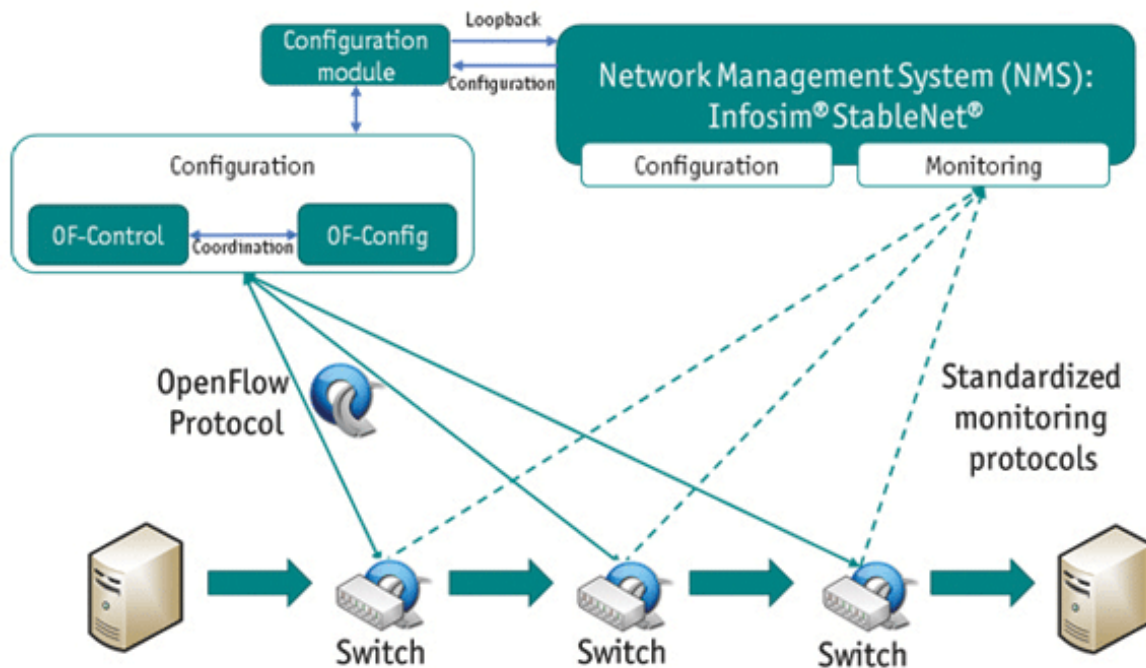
Configuration module

Loopback

Configuration

Network Management System (NMS): Infosim® StableNet®

Configuration

Monitoring

Configuration

OF-Control

Coordination

OF-Config

OpenFlow Protocol

Standardized monitoring protocols

Switch

Switch

Switch